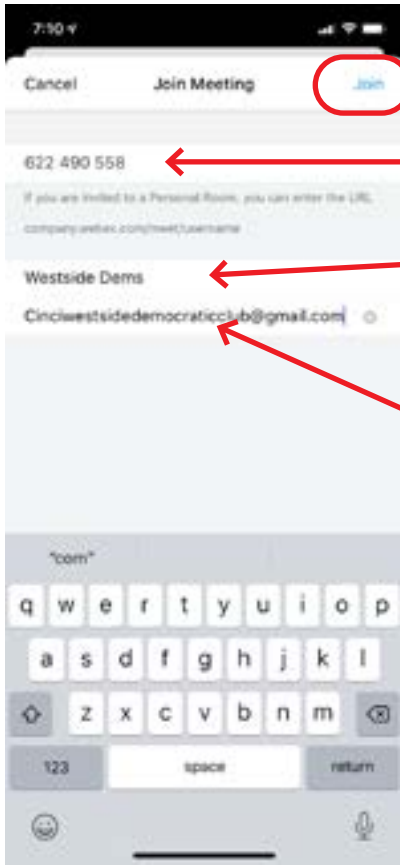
7:10

Cancel Join Meeting Join

622 490 558

If you are invited to a Personal Room, you can enter the URL company.webex.com/meet/username

Westside Dems

Cinciwestsidedemocraticclub@gmail.com

"com"

q w e r t y u i o p

a s d f g h j k l

z x c v b n m

123 space return